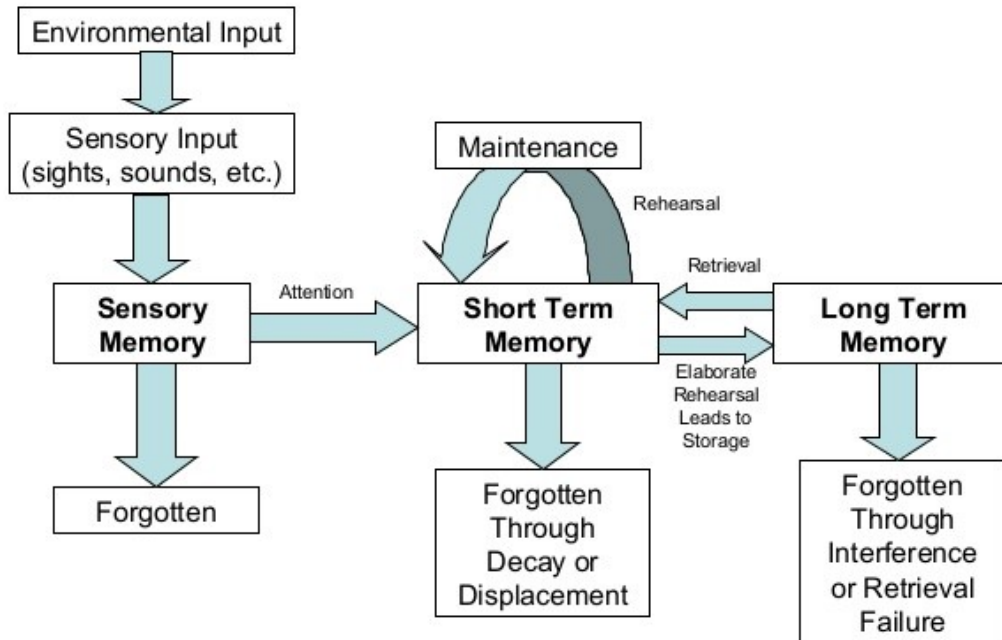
Environmental Input

Sensory Input (sights, sounds, etc.)

Sensory Memory

Attention

Forgotten

Maintenance

Rehearsal

Short Term Memory

Retrieval

Elaborate Rehearsal Leads to Storage

Long Term Memory

Forgotten Through Decay or Displacement

Forgotten Through Interference or Retrieval Failure